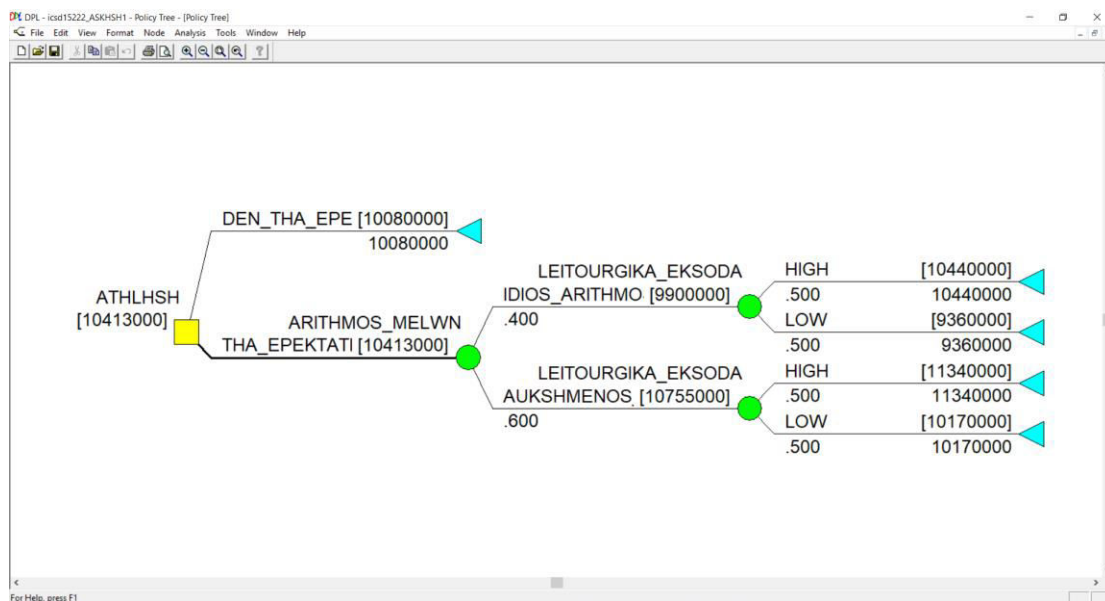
DPL DPL - icsd15222_ASKHSH1 - Policy Tree - [Policy Tree]
File Edit View Format Node Analysis Tools Window Help

DEN_THA_EPE [10080000]
10080000

ATHLHSH
[10413000]

ARITHMOS_MELWN
THA_EPEKTATI [10413000]

LEITOURGIKA_EKSODA
IDIOS_ARITHMO [9900000]
.400

HIGH [10440000]
.500 10440000
LOW [9360000]
.500 9360000

LEITOURGIKA_EKSODA
AUKSHMENOS [10755000]
.600

HIGH [11340000]
.500 11340000
LOW [10170000]
.500 10170000

For Help, press F1